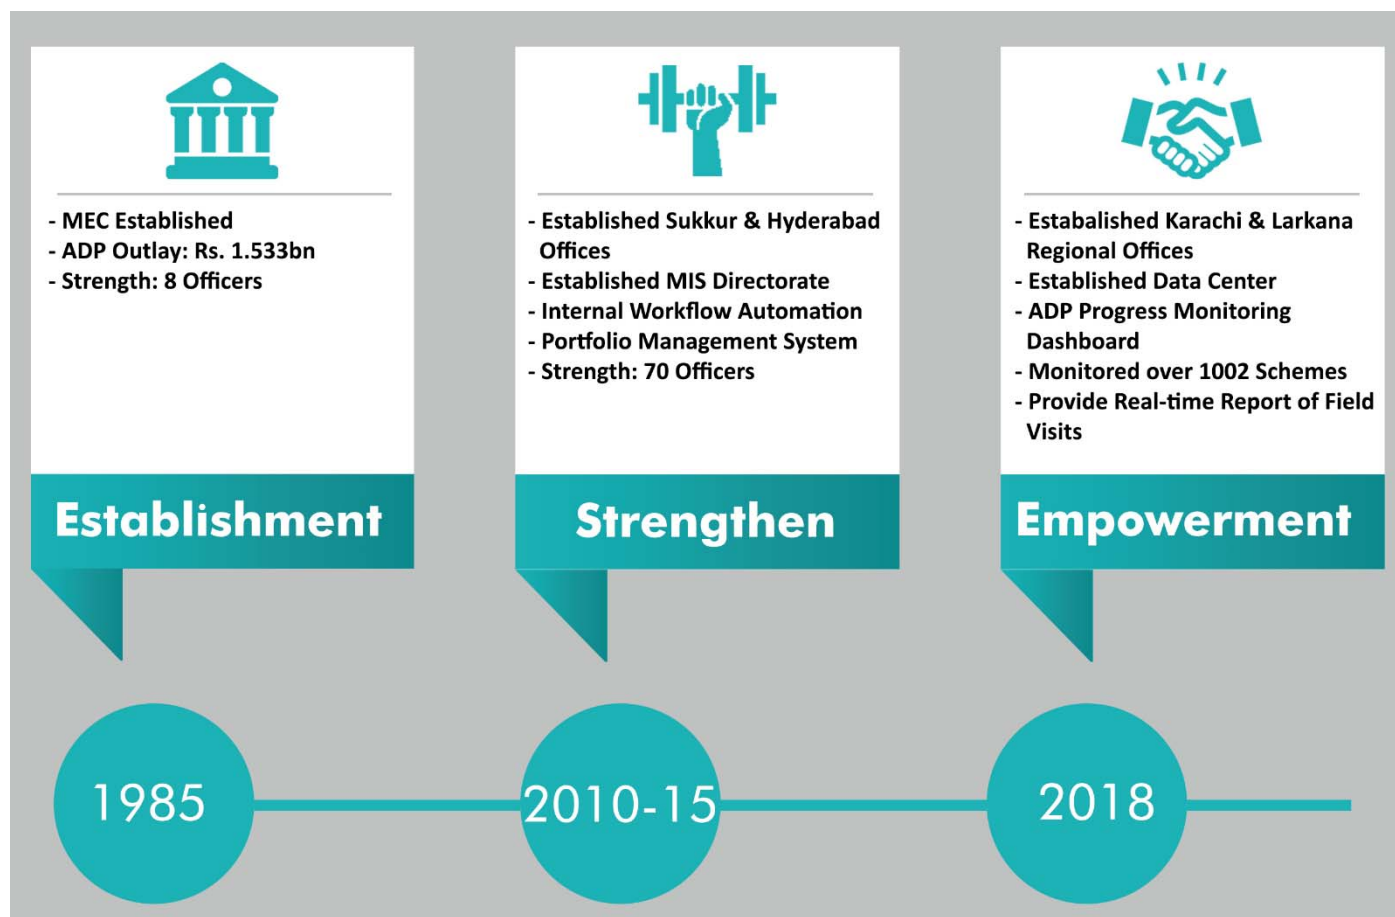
- MEC Established
- ADP Outlay: Rs. 1.533bn
- Strength: 8 Officers

Establishment

1985

- Established Sukkur & Hyderabad Offices
- Established MIS Directorate
- Internal Workflow Automation
- Portfolio Management System
- Strength: 70 Officers

Strengthen

2010-15

- Estabalished Karachi & Larkana Regional Offices
- Established Data Center
- ADP Progress Monitoring Dashboard
- Monitored over 1002 Schemes
- Provide Real-time Report of Field Visits

Empowerment

2018